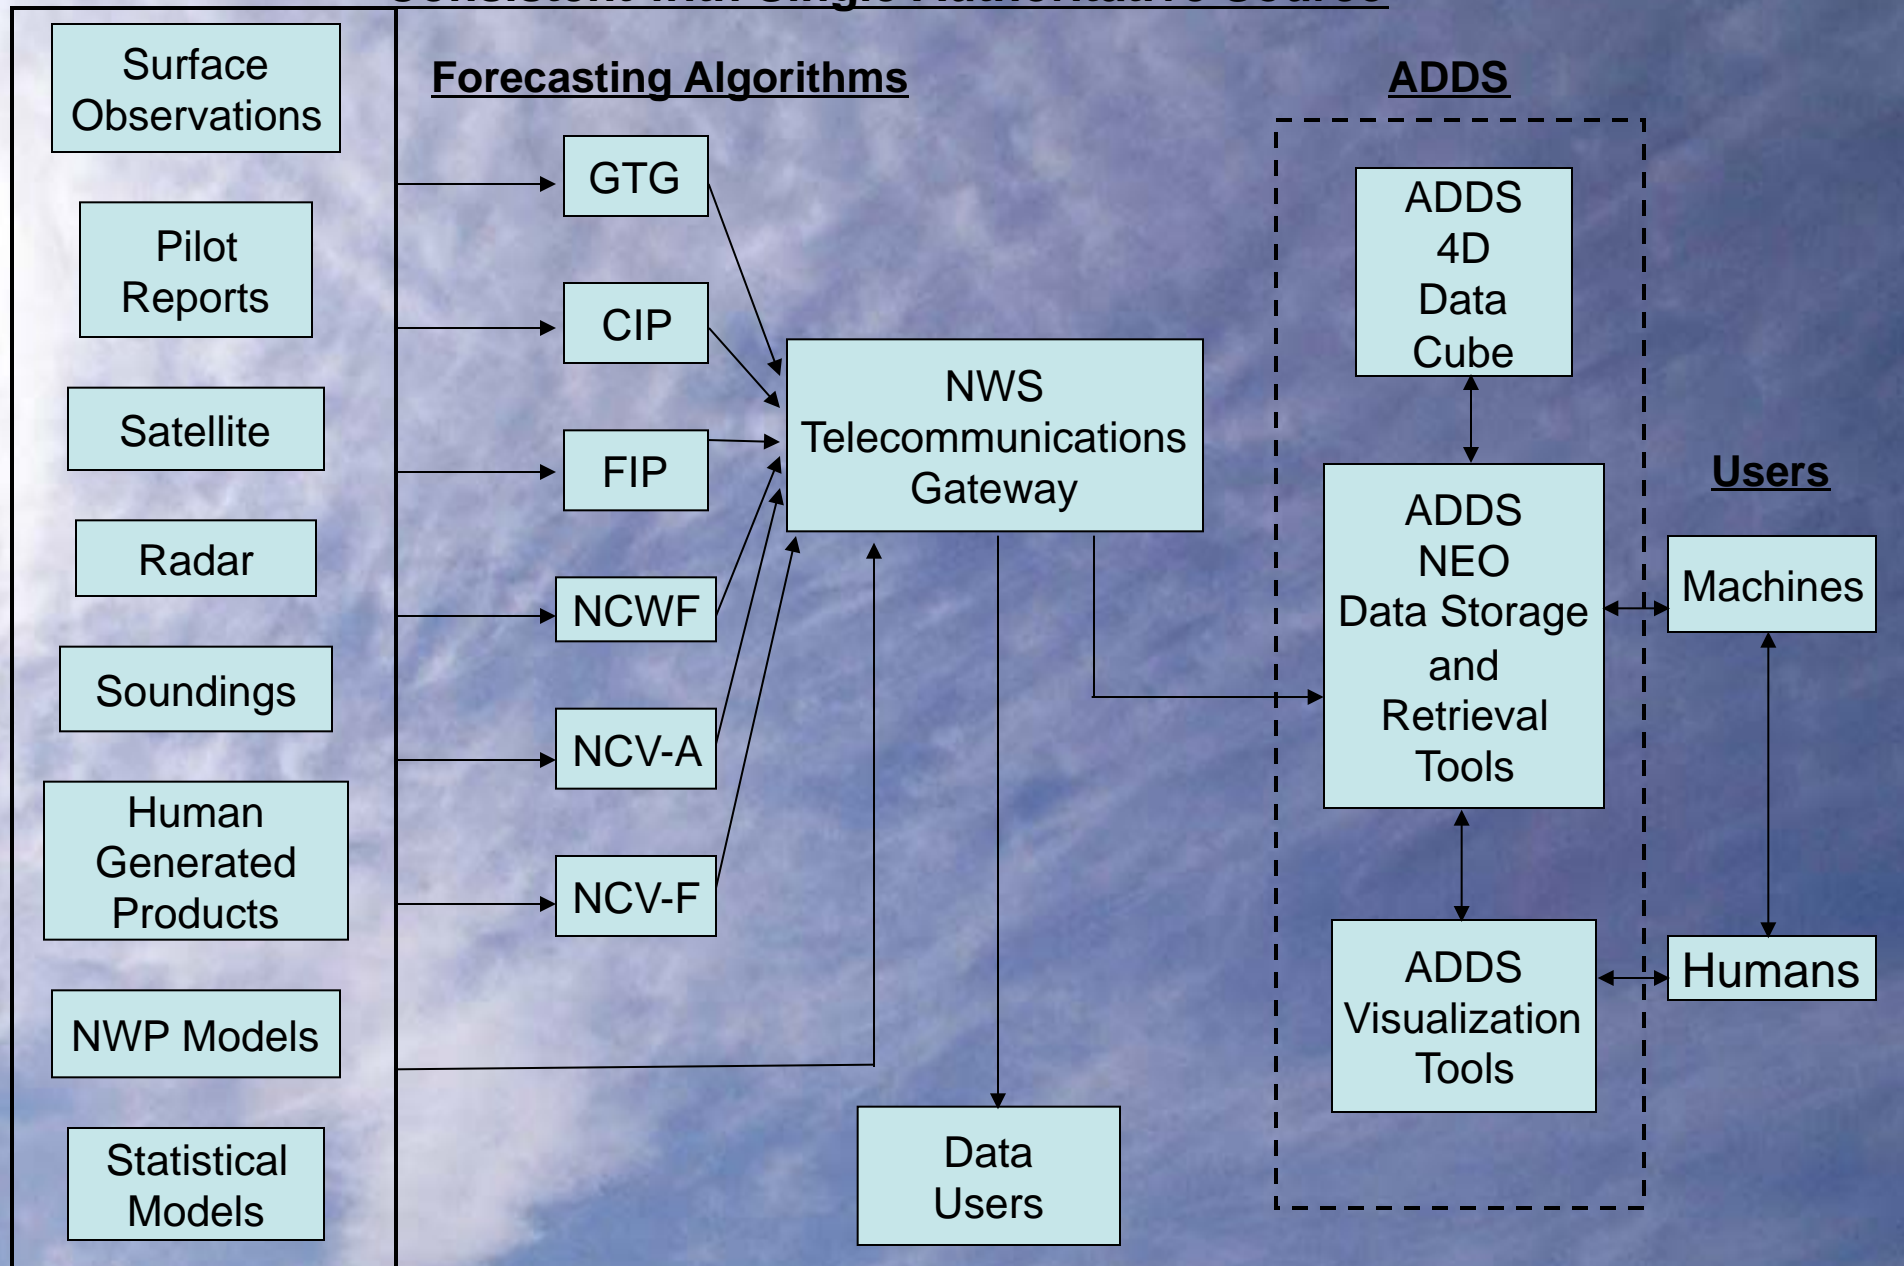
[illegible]

Surface Observations

Pilot Reports

Satellite

Radar

Soundings

Human Generated Products

NWP Models

Statistical Models

Forecasting Algorithms

GTG

CIP

FIP

NCWF

NCV-A

NCV-F

NWS Telecommunications Gateway

Data Users

ADDS

ADDS 4D Data Cube

ADDS NEO Data Storage and Retrieval Tools

ADDS Visualization Tools

Users

Machines

Humans